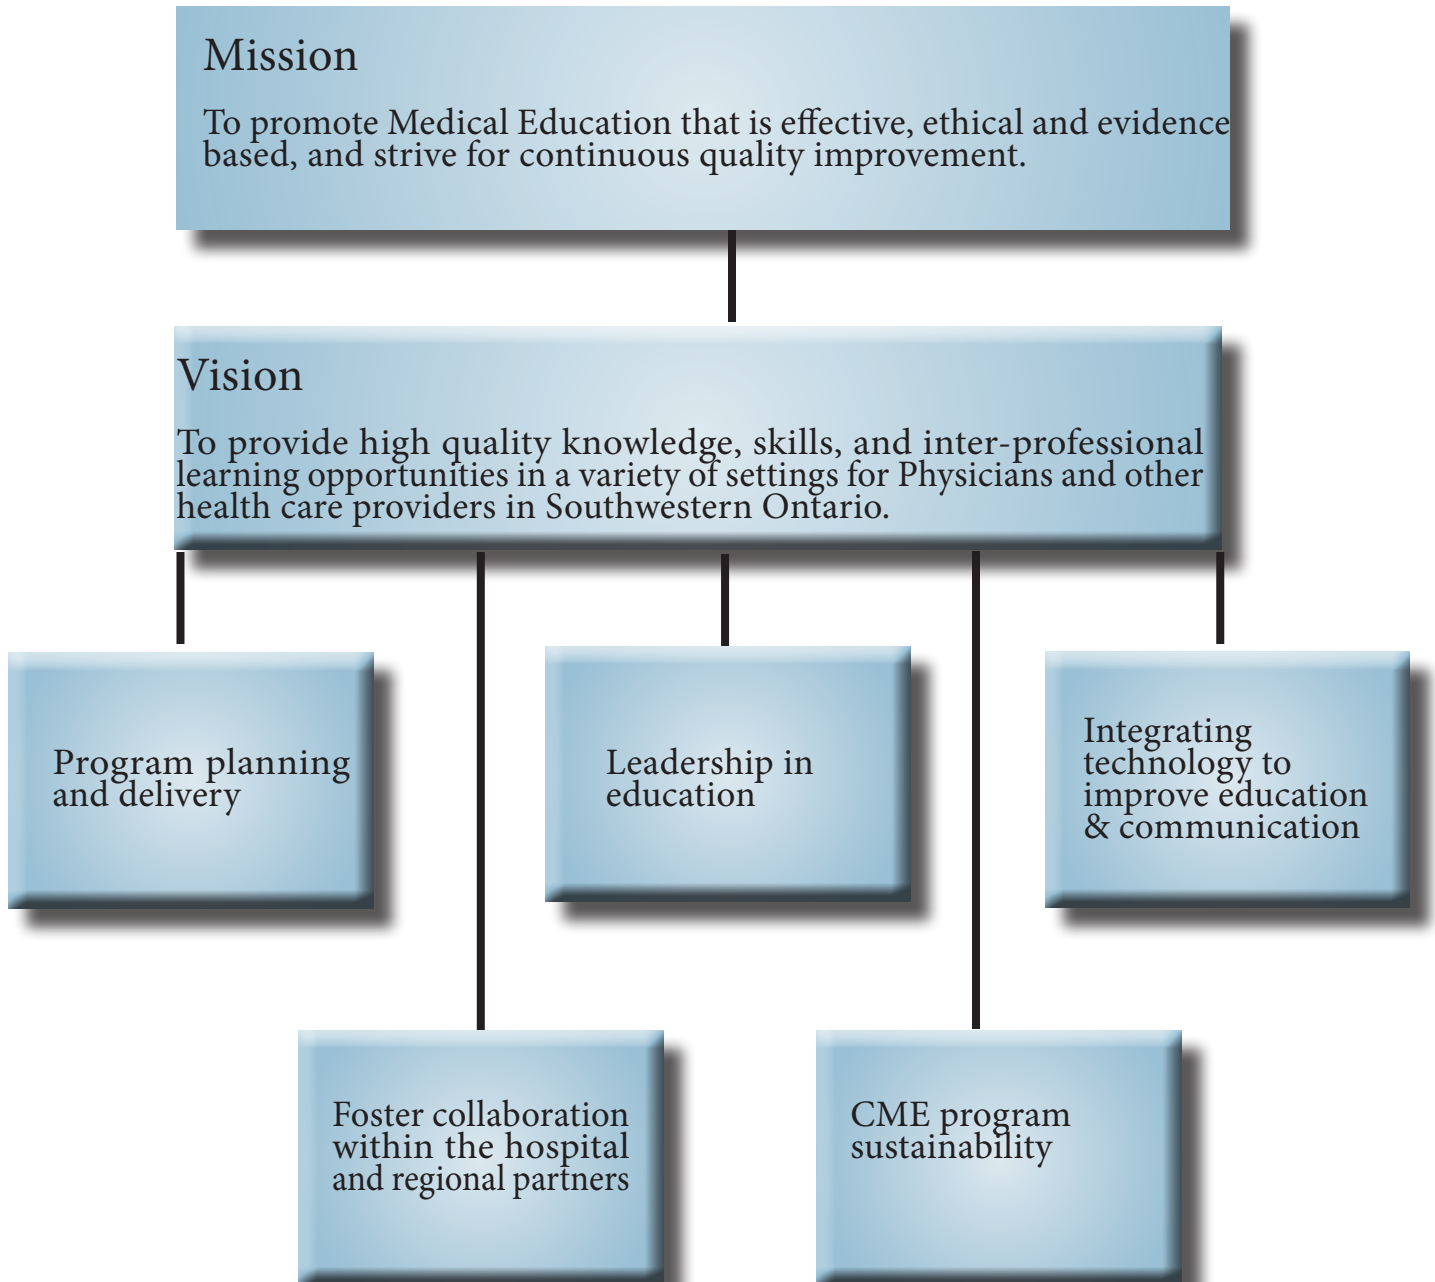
Mission

To promote Medical Education that is effective, ethical and evidence based, and strive for continuous quality improvement.

Vision

To provide high quality knowledge, skills, and inter-professional learning opportunities in a variety of settings for Physicians and other health care providers in Southwestern Ontario.

Program planning and delivery

Leadership in education

Integrating technology to improve education & communication

Foster collaboration within the hospital and regional partners

CME program sustainability